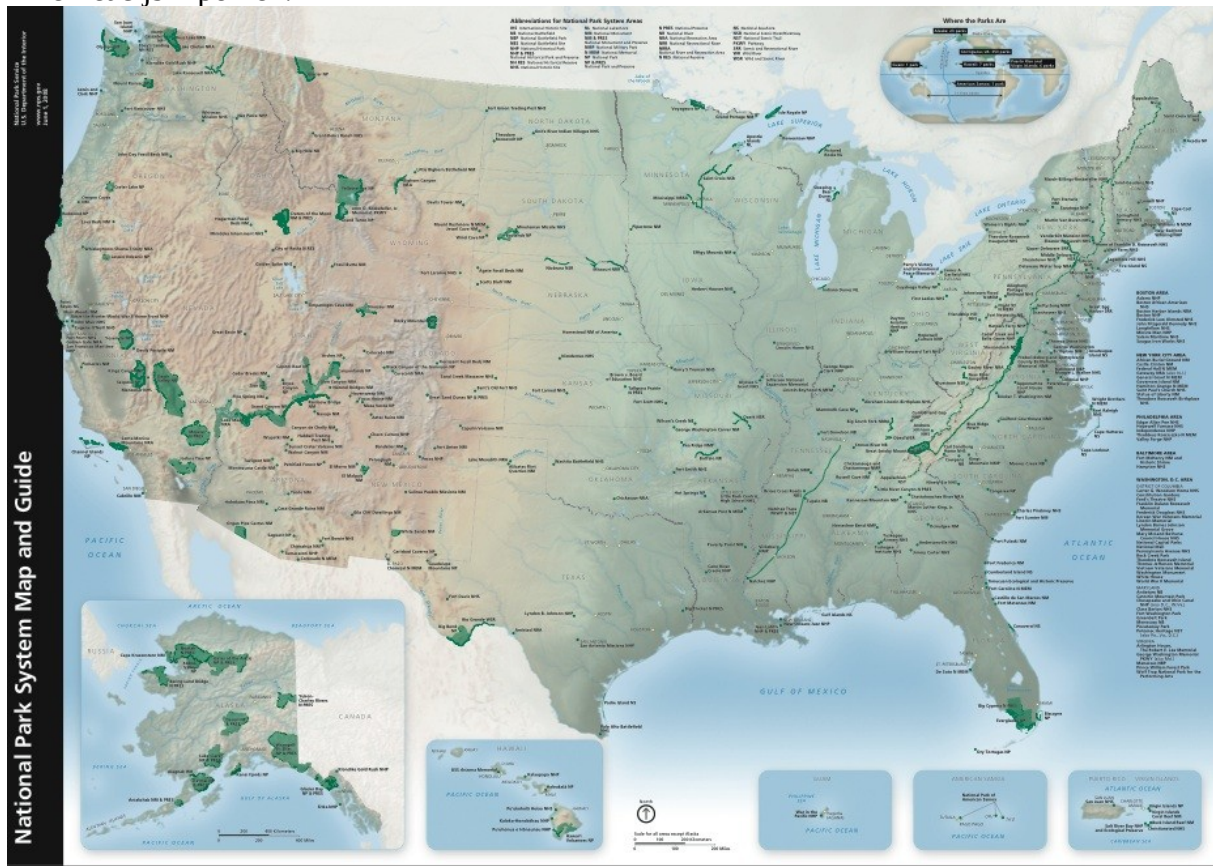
National Park System Map and Guide

National Park Service
U.S. Department of the Interior
www.nps.gov

Abbreviations for National Park System Areas

Where the Parks Are

PACIFIC OCEAN

ATLANTIC OCEAN

GULF OF MEXICO

LAKE SUPERIOR

LAKE MICHIGAN

LAKE HURON

LAKE ONTARIO

LAKE ERIE

MONTANA

NORTH DAKOTA

SOUTH DAKOTA

MINNESOTA

WISCONSIN

MICHIGAN

WYOMING

NEBRASKA

IOWA

ILLINOIS

INDIANA

OHIO

PENNSYLVANIA

NEVADA

UTAH

COLORADO

KANSAS

MISSOURI

KENTUCKY

TENNESSEE

OKLAHOMA

ARKANSAS

NEW MEXICO

TEXAS

ALABAMA

GEORGIA

NORTH CAROLINA

FLORIDA

MAINE

BOSTON AREA

NEW YORK CITY AREA

PHILADELPHIA AREA

BALTIMORE AREA

WASHINGTON, D.C. AREA

ARCTIC OCEAN

CHUKCHI SEA

BEAUFORT SEA

RUSSIA

CANADA

BERING SEA

GULF OF ALASKA

HAWAII

North

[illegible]